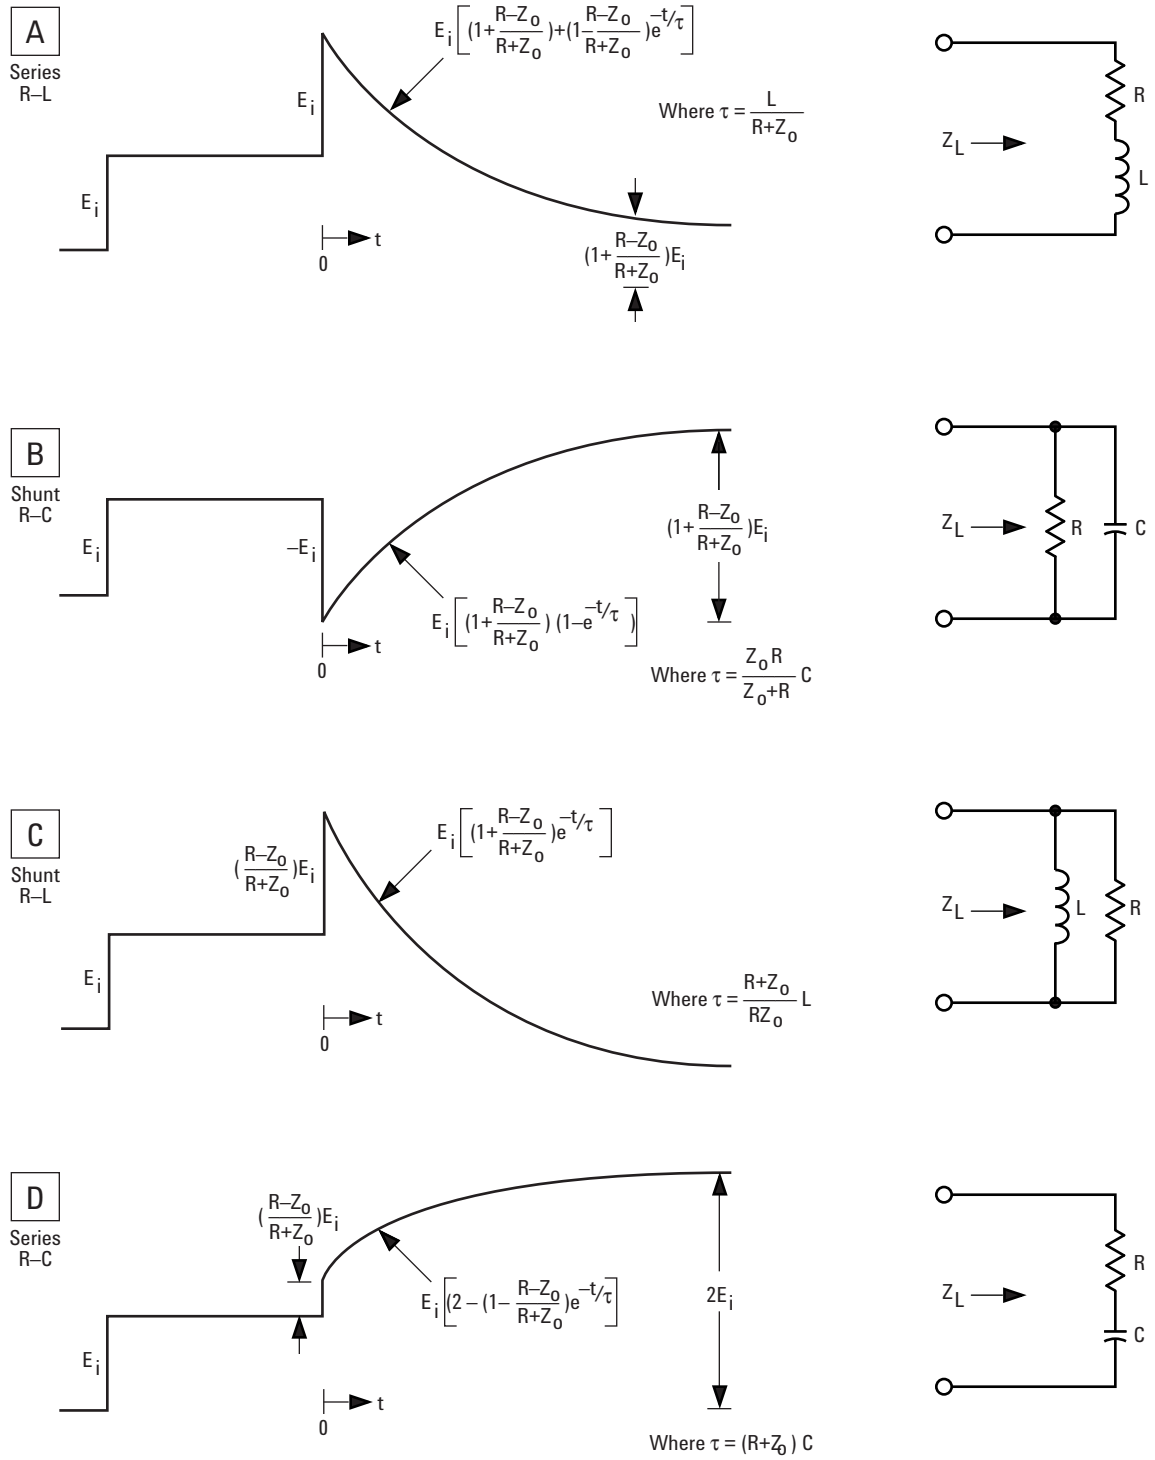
A
Series R–L

$E_i\left[(1+\frac{R-Z_o}{R+Z_o})+(1-\frac{R-Z_o}{R+Z_o})e^{-t/\tau}\right]$

$E_i$

Where $\tau = \frac{L}{R+Z_o}$

$E_i$

0 t

$(1+\frac{R-Z_o}{R+Z_o})E_i$

$Z_L$ R L

B
Shunt R–C

$E_i$

$-E_i$

$(1+\frac{R-Z_o}{R+Z_o})E_i$

$E_i\left[(1+\frac{R-Z_o}{R+Z_o})(1-e^{-t/\tau})\right]$

0 t

Where $\tau = \frac{Z_oR}{Z_o+R}C$

$Z_L$ R C

C
Shunt R–L

$(\frac{R-Z_o}{R+Z_o})E_i$

$E_i\left[(1+\frac{R-Z_o}{R+Z_o})e^{-t/\tau}\right]$

$E_i$

Where $\tau = \frac{R+Z_o}{RZ_o}L$

0 t

$Z_L$ L R

D
Series R–C

$(\frac{R-Z_o}{R+Z_o})E_i$

$E_i\left[2-(1-\frac{R-Z_o}{R+Z_o})e^{-t/\tau}\right]$

$2E_i$

$E_i$

0 t

Where $\tau = (R+Z_o)C$

$Z_L$ R C